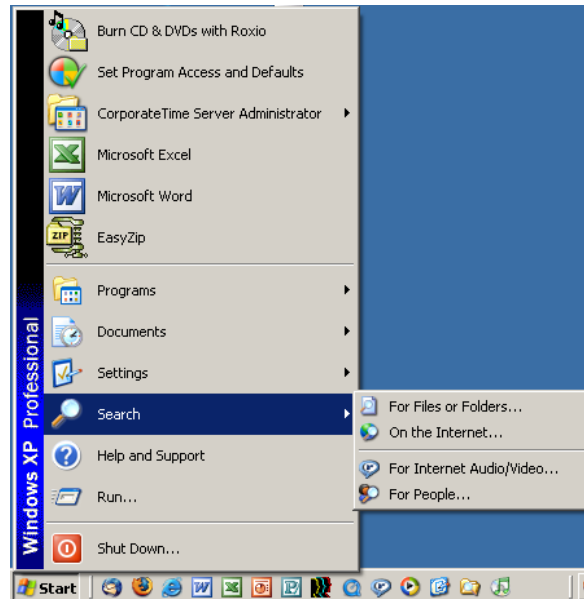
Burn CD & DVDs with Roxio
Set Program Access and Defaults
CorporateTime Server Administrator
Microsoft Excel
Microsoft Word
EasyZip
Programs
Documents
Settings
Search
Help and Support
Run...
Shut Down...

Windows XP Professional

For Files or Folders...
On the Internet...
For Internet Audio/Video...
For People...

Start